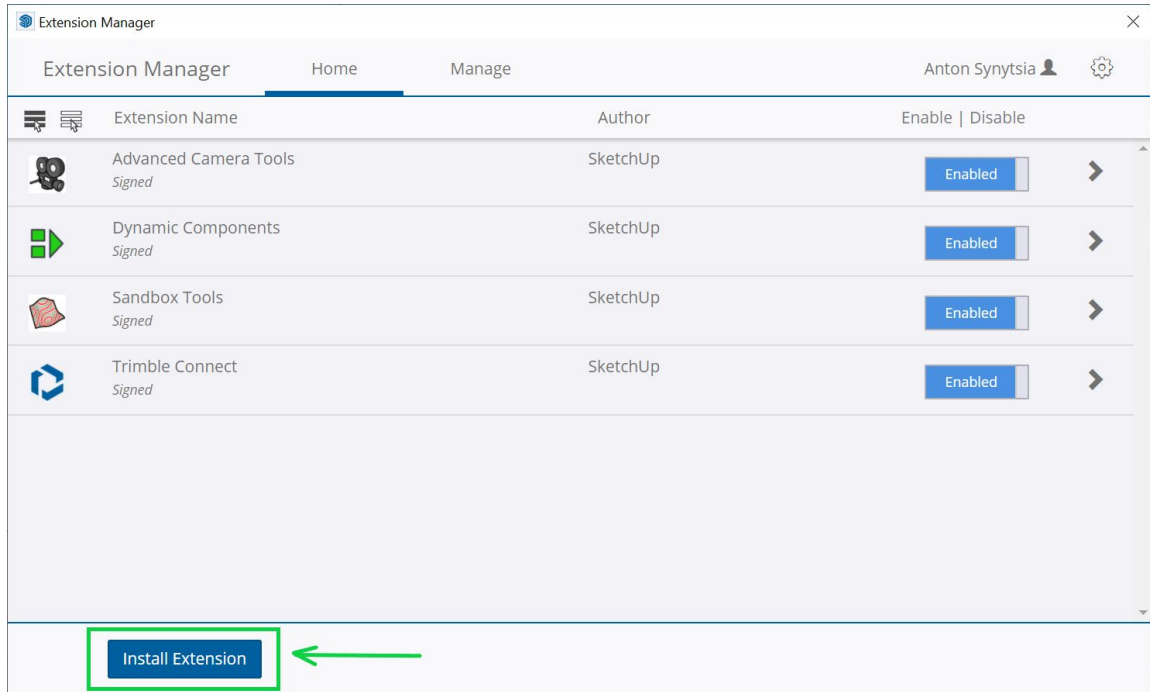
Extension Manager

Extension Manager Home Manage Anton Synytsia

| Extension Name | Author | Enable \| Disable |
|---|---|---|
| Advanced Camera Tools *Signed* | SketchUp | Enabled |
| Dynamic Components *Signed* | SketchUp | Enabled |
| Sandbox Tools *Signed* | SketchUp | Enabled |
| Trimble Connect *Signed* | SketchUp | Enabled |

Install Extension